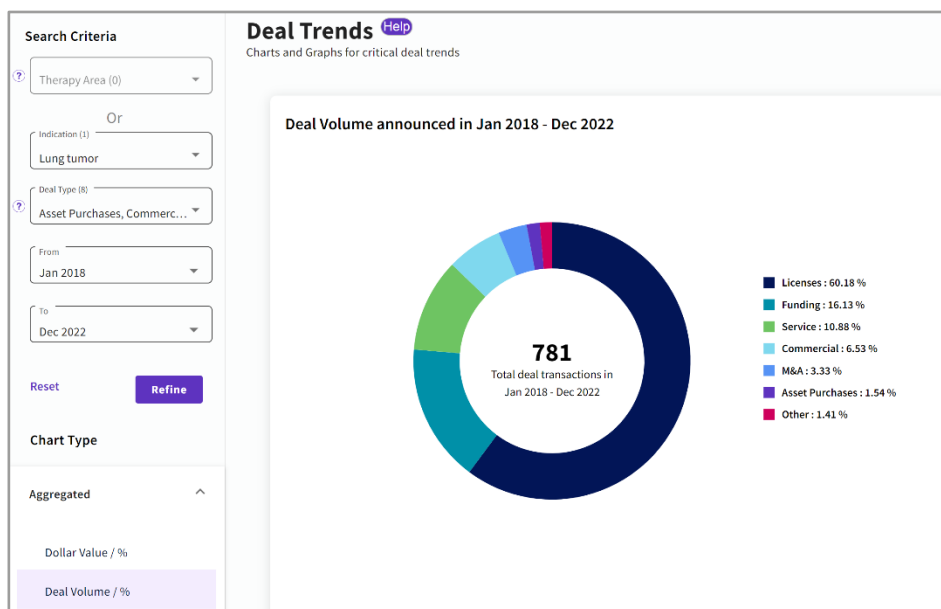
Search Criteria

?

Therapy Area (0)

Or

Indication (1)

Lung tumor

Deal Type (8)

?

Asset Purchases, Commerc...

From

Jan 2018

To

Dec 2022

Reset

Refine

Chart Type

Aggregated

Dollar Value / %

Deal Volume / %

Deal Trends Help

Charts and Graphs for critical deal trends

Deal Volume announced in Jan 2018 - Dec 2022

781

Total deal transactions in Jan 2018 - Dec 2022

Licenses : 60.18 %

Funding : 16.13 %

Service : 10.88 %

Commercial : 6.53 %

M&A : 3.33 %

Asset Purchases : 1.54 %

Other : 1.41 %